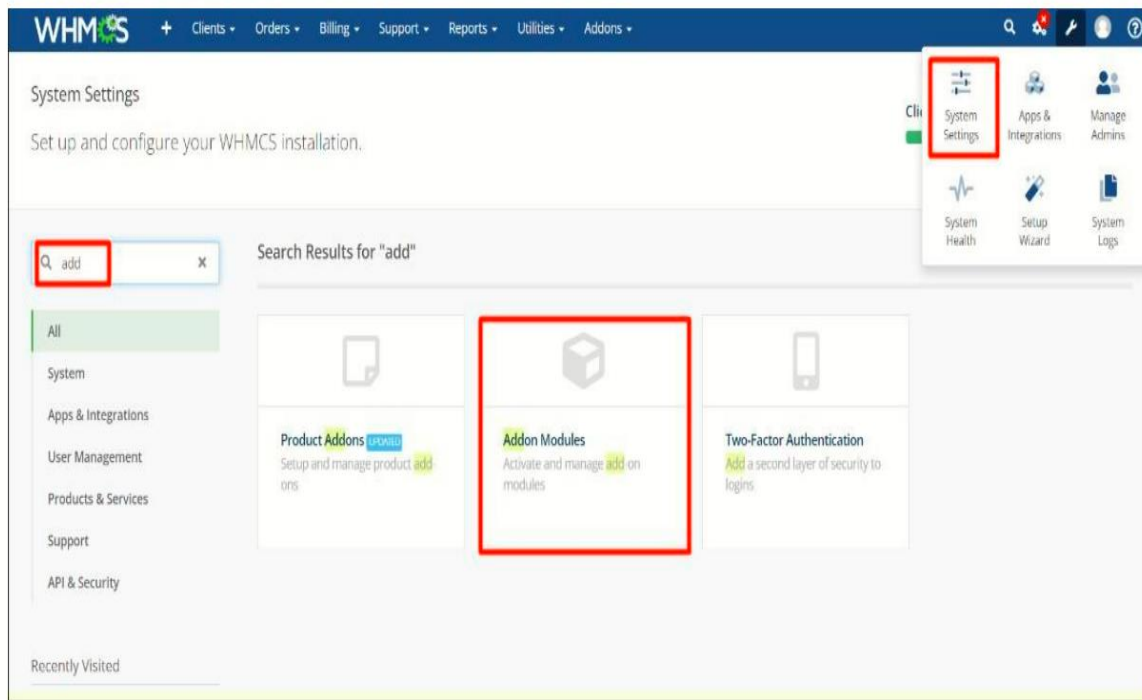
WHMCS + Clients ▾ Orders ▾ Billing ▾ Support ▾ Reports ▾ Utilities ▾ Addons ▾

System Settings

Set up and configure your WHMCS installation.

Cli

System Settings
Apps & Integrations
Manage Admins
System Health
Setup Wizard
System Logs

add ×

All
System
Apps & Integrations
User Management
Products & Services
Support
API & Security

Recently Visited

Search Results for "add"

Product Addons UPDATED
Setup and manage product add ons

Addon Modules
Activate and manage add on modules

Two-Factor Authentication
Add a second layer of security to logins